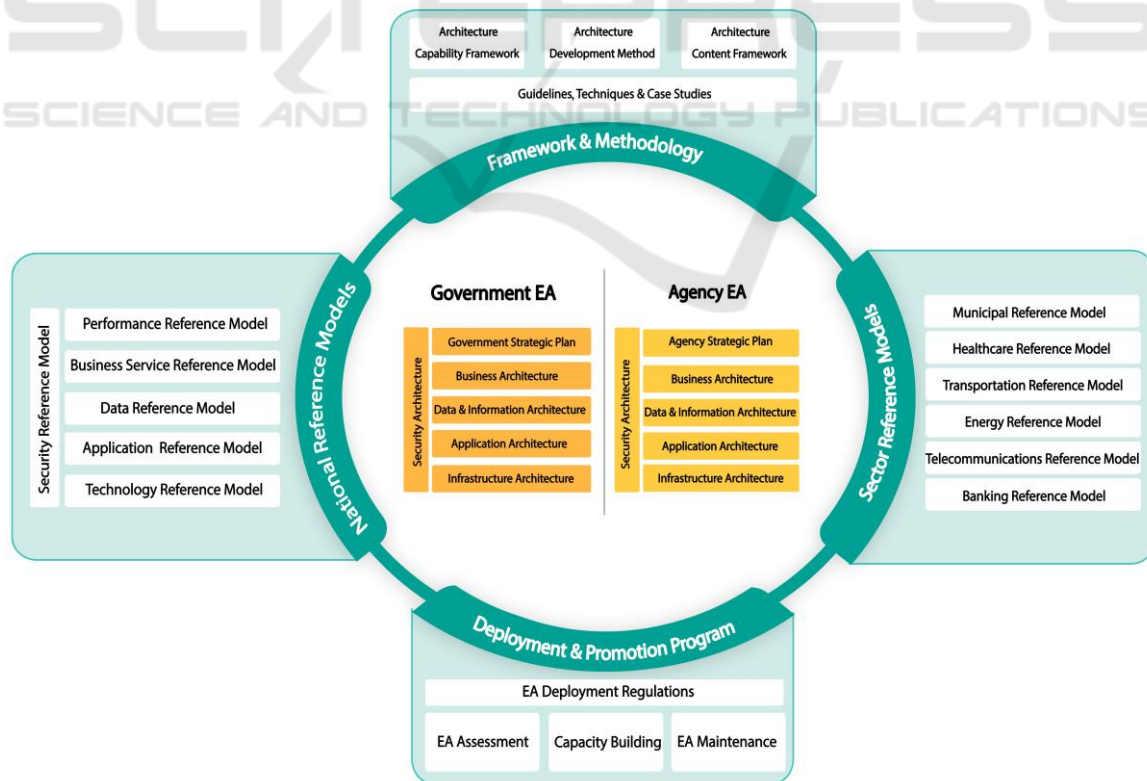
SCITEPRESS
SCIENCE AND TECHNOLOGY PUBLICATIONS

Architecture Capability Framework

Architecture Development Method

Architecture Content Framework

Guidelines, Techniques & Case Studies

Framework & Methodology

National Reference Models

Security Reference Model

Performance Reference Model

Business Service Reference Model

Data Reference Model

Application Reference Model

Technology Reference Model

Government EA

Security Architecture

Government Strategic Plan

Business Architecture

Data & Information Architecture

Application Architecture

Infrastructure Architecture

Agency EA

Security Architecture

Agency Strategic Plan

Business Architecture

Data & Information Architecture

Application Architecture

Infrastructure Architecture

Sector Reference Models

Municipal Reference Model

Healthcare Reference Model

Transportation Reference Model

Energy Reference Model

Telecommunications Reference Model

Banking Reference Model

Deployment & Promotion Program

EA Deployment Regulations

EA Assessment

Capacity Building

EA Maintenance